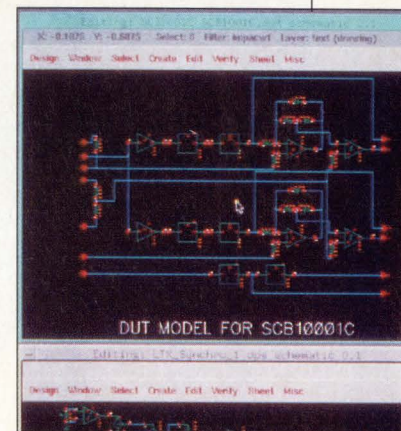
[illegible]
X: -0.1875 Y: -0.8875 Select: 0 Filter: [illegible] Layer: text (drawing)
Design Window Select Create Edit Verify Sheet Misc

DUT MODEL FOR SCB10001C

Editing: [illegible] schematic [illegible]
Design Window Select Create Edit Verify Sheet Misc